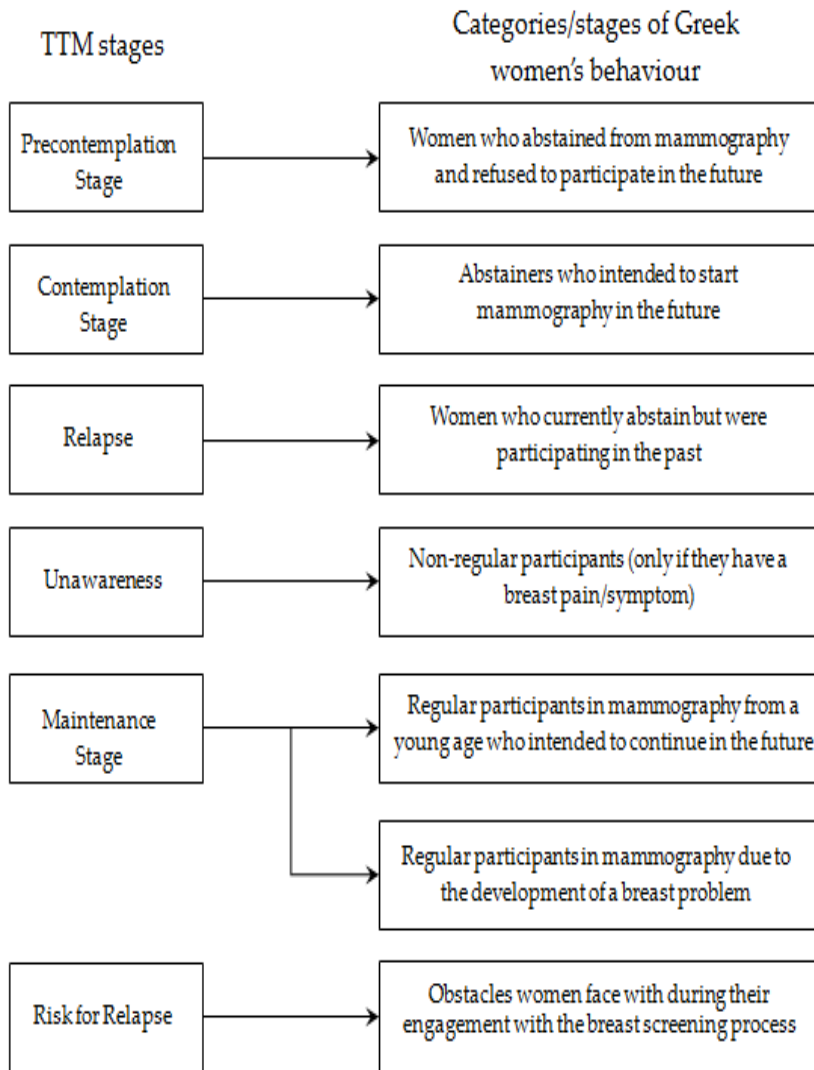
TTM stages

Categories/stages of Greek women's behaviour

Precontemplation Stage

Women who abstained from mammography and refused to participate in the future

Contemplation Stage

Abstainers who intended to start mammography in the future

Relapse

Women who currently abstain but were participating in the past

Unawareness

Non-regular participants (only if they have a breast pain/symptom)

Maintenance Stage

Regular participants in mammography from a young age who intended to continue in the future

Regular participants in mammography due to the development of a breast problem

Risk for Relapse

Obstacles women face with during their engagement with the breast screening process